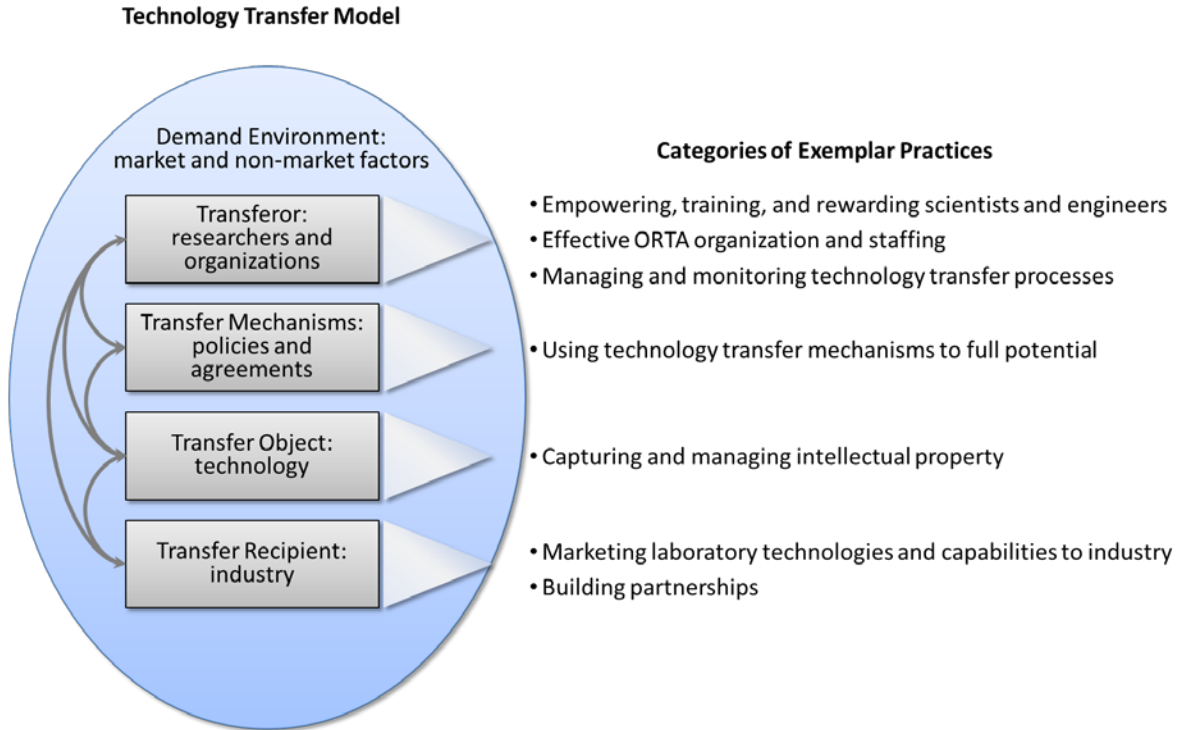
Technology Transfer Model

Demand Environment: market and non-market factors

Transferor: researchers and organizations

Transfer Mechanisms: policies and agreements

Transfer Object: technology

Transfer Recipient: industry

Categories of Exemplar Practices

• Empowering, training, and rewarding scientists and engineers
• Effective ORTA organization and staffing
• Managing and monitoring technology transfer processes

• Using technology transfer mechanisms to full potential

• Capturing and managing intellectual property

• Marketing laboratory technologies and capabilities to industry
• Building partnerships